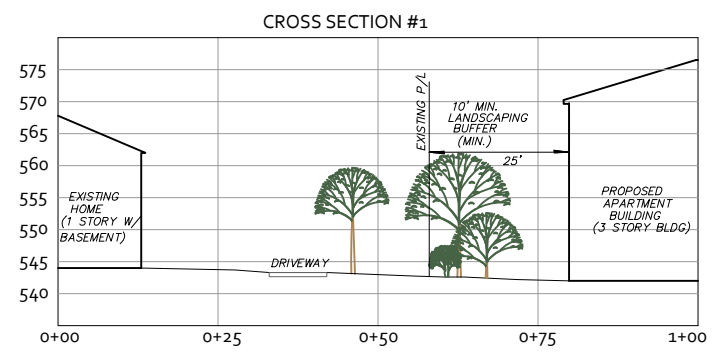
CROSS SECTION #1

575
570
565
560
555
550
545
540

EXISTING HOME (1 STORY W/ BASEMENT)

DRIVEWAY

EXISTING P/L

10' MIN. LANDSCAPING BUFFER (MIN.)

25'

PROPOSED APARTMENT BUILDING (3 STORY BLDG)

0+00
0+25
0+50
0+75
1+00